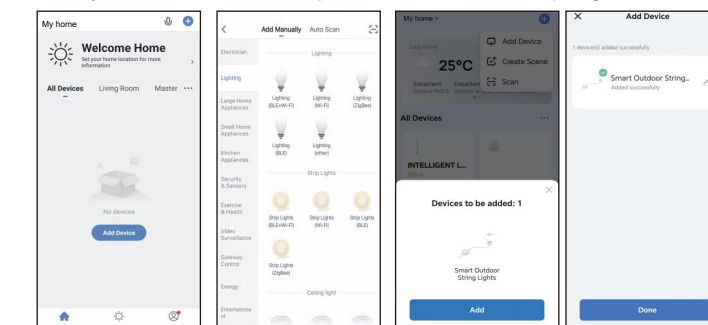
My home

Welcome Home

Set your home location for more information

All Devices Living Room Master ···

No devices

Add Device

Add Manually Auto Scan

Electrician

Lighting

Large Home Appliances

Small Home Appliances

Kitchen Appliances

Security & Sensors

Exercise & Health

Video Surveillance

Gateway Control

Energy

Entertainment

Lighting

Lighting (BLE+Wi-Fi)

Lighting (Wi-Fi)

Lighting (ZigBee)

Lighting (BLE)

Lighting (other)

Strip Lights

Strip Lights (BLE+Wi-Fi)

Strip Lights (Wi-Fi)

Strip Lights (BLE)

Strip Lights (ZigBee)

Ceiling light

My home

Add Device

Create Scene

Scan

25°C

Excellent Excellent

All Devices

INTELLIGENT L...

Devices to be added: 1

Smart Outdoor String Lights

Add

Add Device

1 device(s) added successfully

Smart Outdoor String...

Added successfully

Done